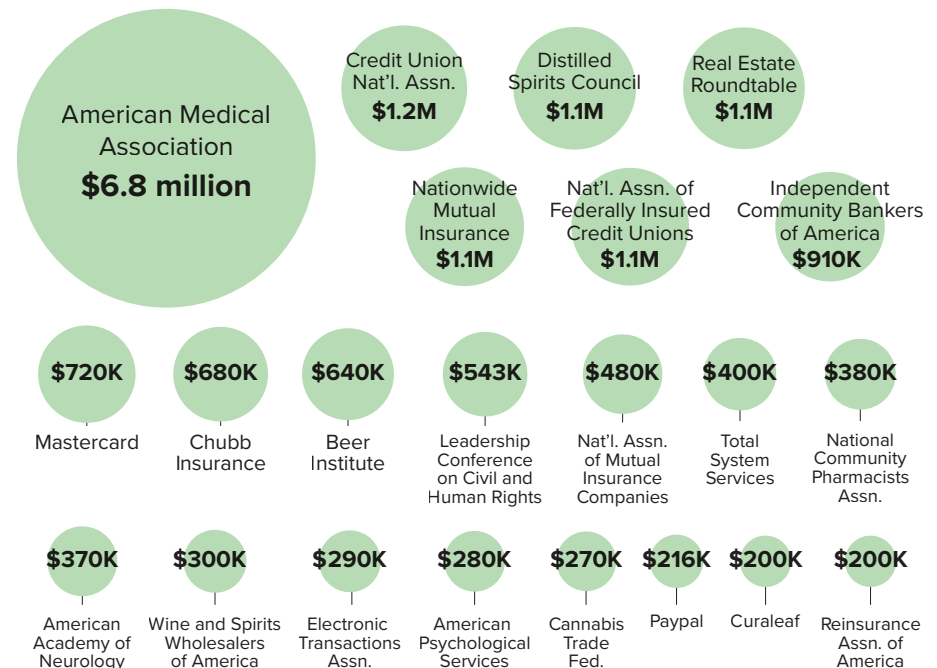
American Medical Association
$6.8 million

Credit Union Nat'l. Assn.
$1.2M

Distilled Spirits Council
$1.1M

Real Estate Roundtable
$1.1M

Nationwide Mutual Insurance
$1.1M

Nat'l. Assn. of Federally Insured Credit Unions
$1.1M

Independent Community Bankers of America
$910K

$720K
Mastercard

$680K
Chubb Insurance

$640K
Beer Institute

$543K
Leadership Conference on Civil and Human Rights

$480K
Nat'l. Assn. of Mutual Insurance Companies

$400K
Total System Services

$380K
National Community Pharmacists Assn.

$370K
American Academy of Neurology

$300K
Wine and Spirits Wholesalers of America

$290K
Electronic Transactions Assn.

$280K
American Psychological Services

$270K
Cannabis Trade Fed.

$216K
Paypal

$200K
Curaleaf

$200K
Reinsurance Assn. of America